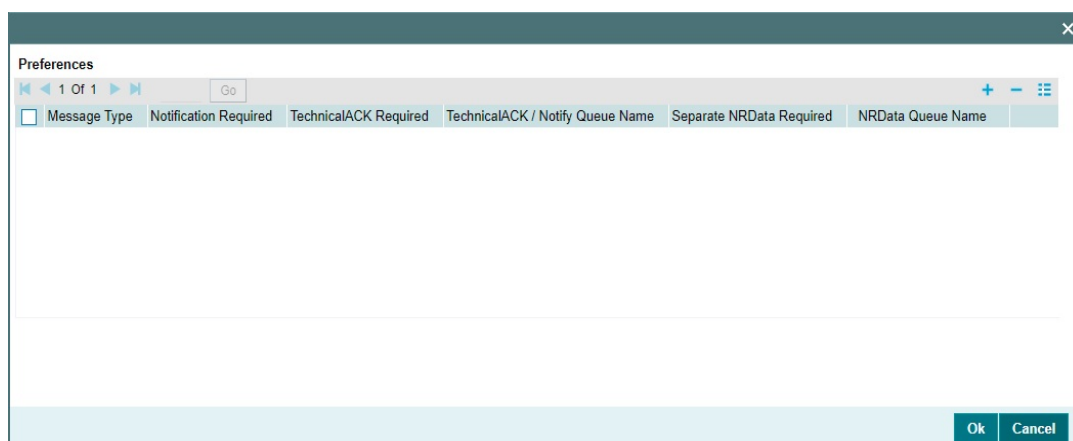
Preferences

1 Of 1 Go

| Message Type | Notification Required | TechnicalACK Required | TechnicalACK / Notify Queue Name | Separate NRData Required | NRData Queue Name |
|---|---|---|---|---|---|

Ok Cancel